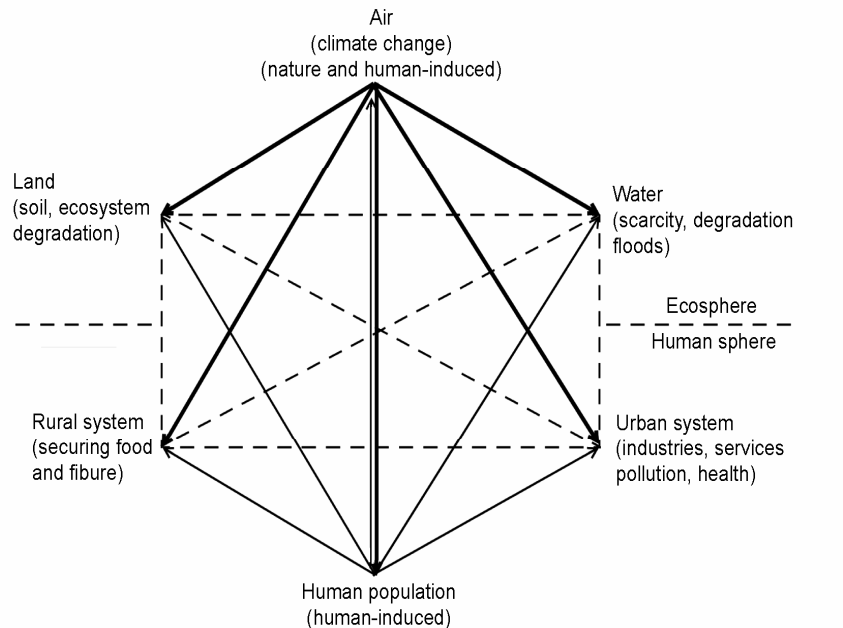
Air
(climate change)
(nature and human-induced)

Land
(soil, ecosystem degradation)

Water
(scarcity, degradation floods)

Ecosphere

Human sphere

Rural system
(securing food and fibure)

Urban system
(industries, services pollution, health)

Human population
(human-induced)